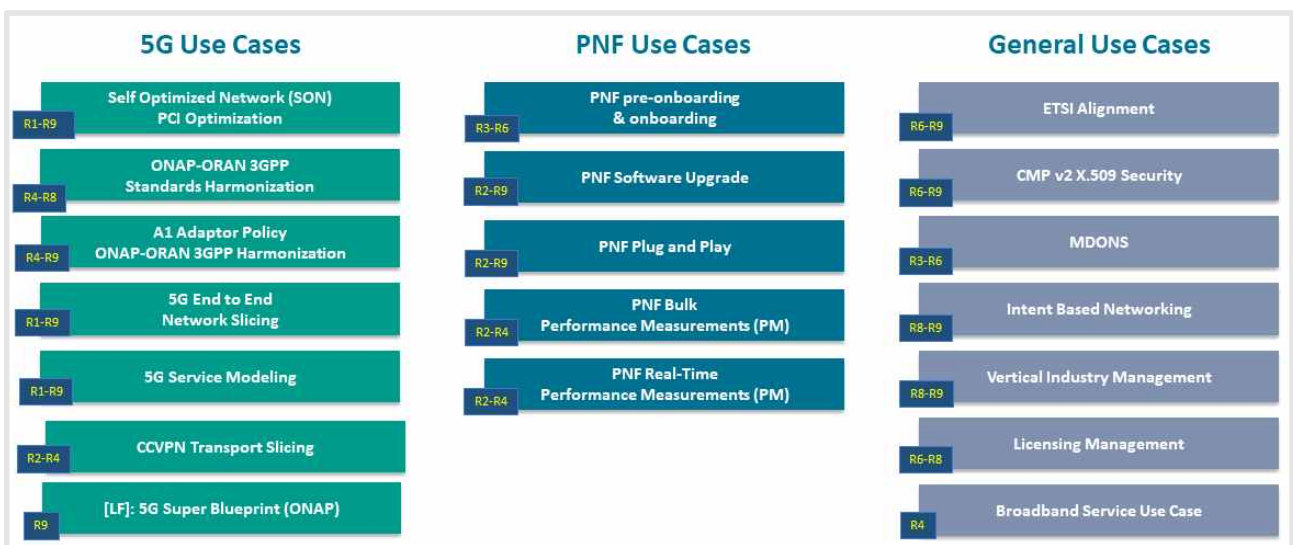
5G Use Cases

R1-R9 Self Optimized Network (SON) PCI Optimization

R4-R8 ONAP-ORAN 3GPP Standards Harmonization

R4-R9 A1 Adaptor Policy ONAP-ORAN 3GPP Harmonization

R1-R9 5G End to End Network Slicing

R1-R9 5G Service Modeling

R2-R4 CCVPN Transport Slicing

R9 [LF]: 5G Super Blueprint (ONAP)

PNF Use Cases

R3-R6 PNF pre-onboarding & onboarding

R2-R9 PNF Software Upgrade

R2-R9 PNF Plug and Play

R2-R4 PNF Bulk Performance Measurements (PM)

R2-R4 PNF Real-Time Performance Measurements (PM)

General Use Cases

R6-R9 ETSI Alignment

R6-R9 CMP v2 X.509 Security

R3-R6 MDONS

R8-R9 Intent Based Networking

R8-R9 Vertical Industry Management

R6-R8 Licensing Management

R4 Broadband Service Use Case